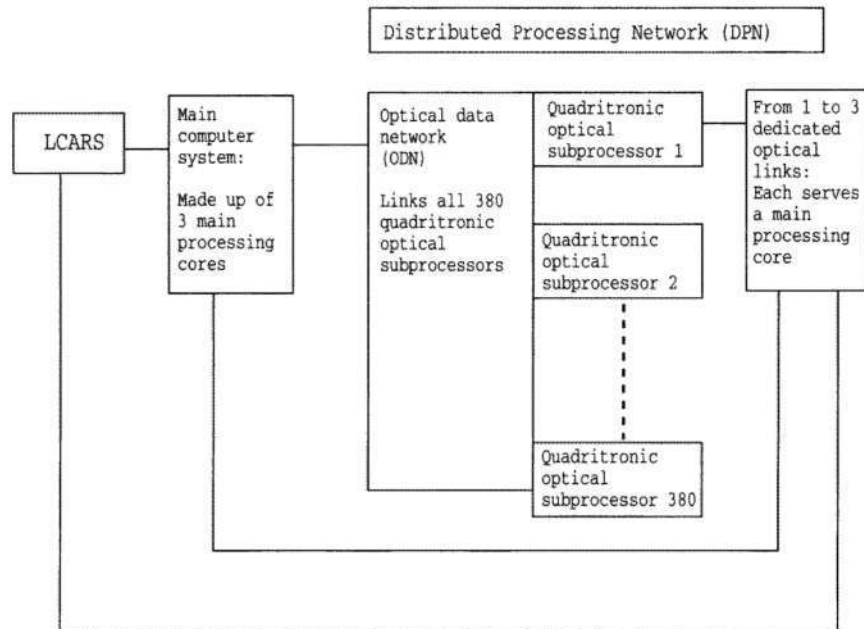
Distributed Processing Network (DPN)

LCARS

Main computer system:

Made up of 3 main processing cores

Optical data network (ODN)

Links all 380 quadritronic optical subprocessors

Quadritronic optical subprocessor 1

Quadritronic optical subprocessor 2

Quadritronic optical subprocessor 380

From 1 to 3 dedicated optical links: Each serves a main processing core